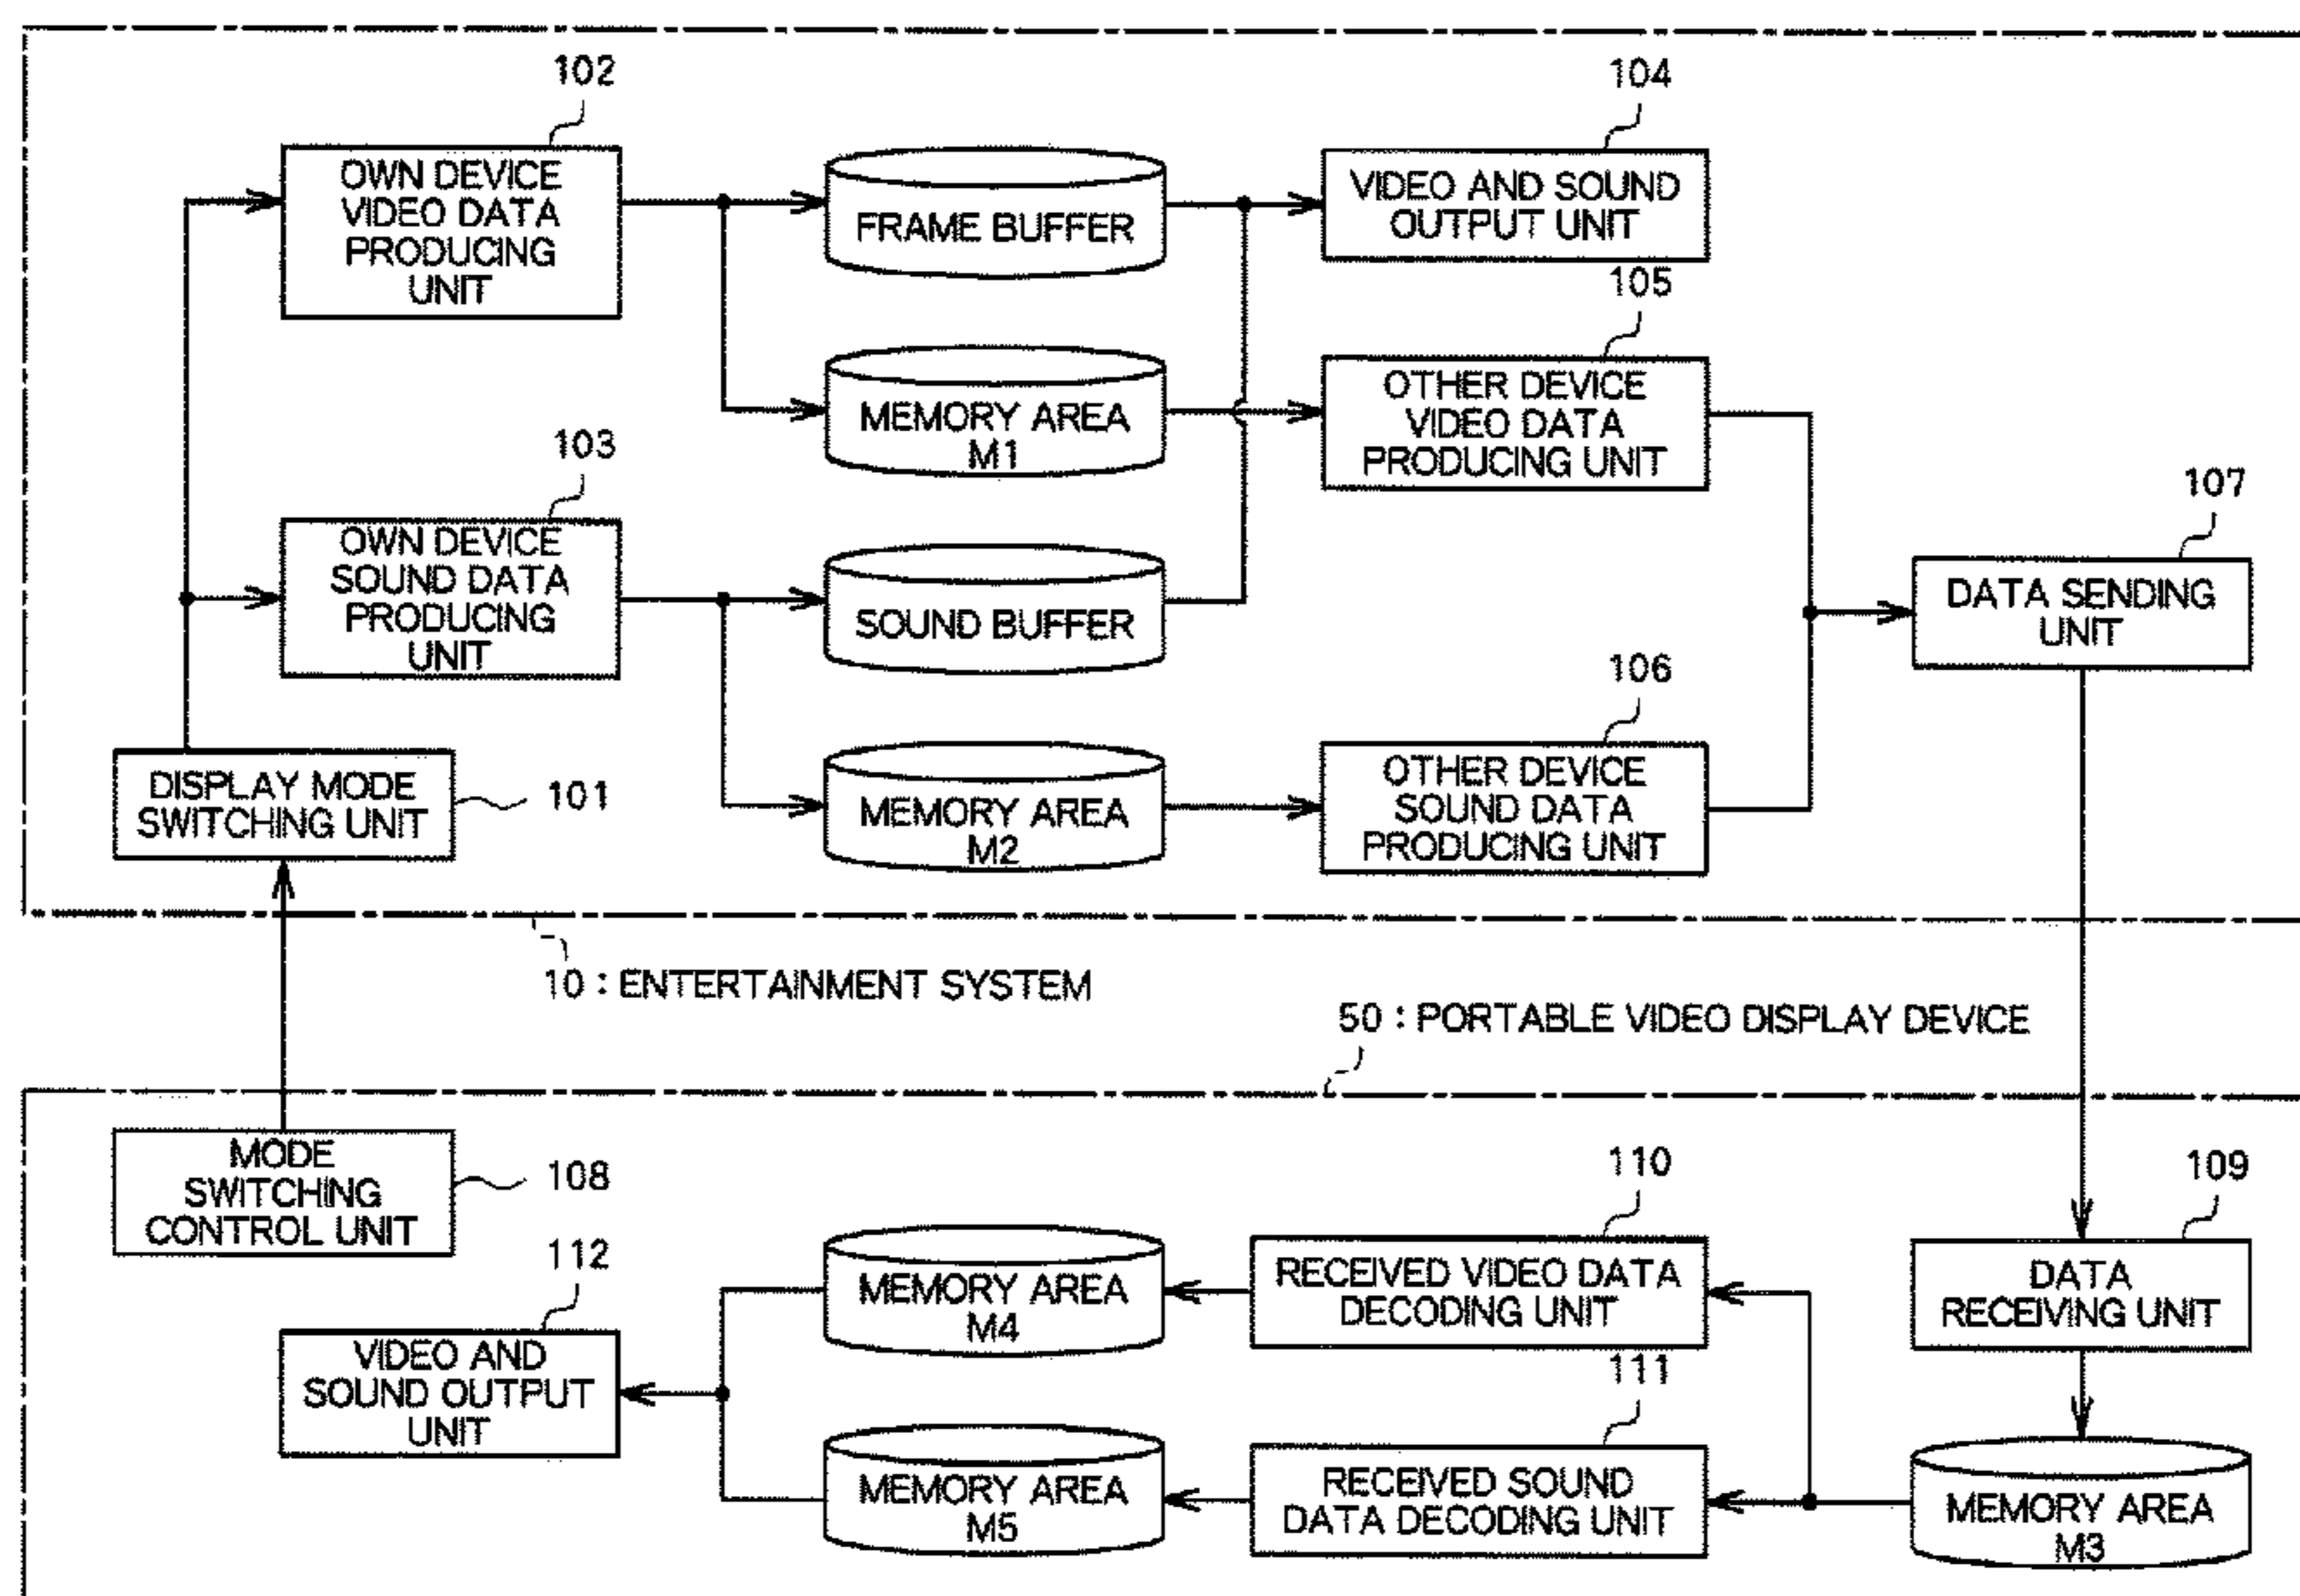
102

OWN DEVICE VIDEO DATA PRODUCING UNIT

FRAME BUFFER

104

VIDEO AND SOUND OUTPUT UNIT

105

MEMORY AREA M1

OTHER DEVICE VIDEO DATA PRODUCING UNIT

103

OWN DEVICE SOUND DATA PRODUCING UNIT

SOUND BUFFER

107

DATA SENDING UNIT

106

DISPLAY MODE SWITCHING UNIT

101

MEMORY AREA M2

OTHER DEVICE SOUND DATA PRODUCING UNIT

10 : ENTERTAINMENT SYSTEM

50 : PORTABLE VIDEO DISPLAY DEVICE

MODE SWITCHING CONTROL UNIT

108

110

109

112

MEMORY AREA M4

RECEIVED VIDEO DATA DECODING UNIT

DATA RECEIVING UNIT

VIDEO AND SOUND OUTPUT UNIT

111

MEMORY AREA M5

RECEIVED SOUND DATA DECODING UNIT

MEMORY AREA M3